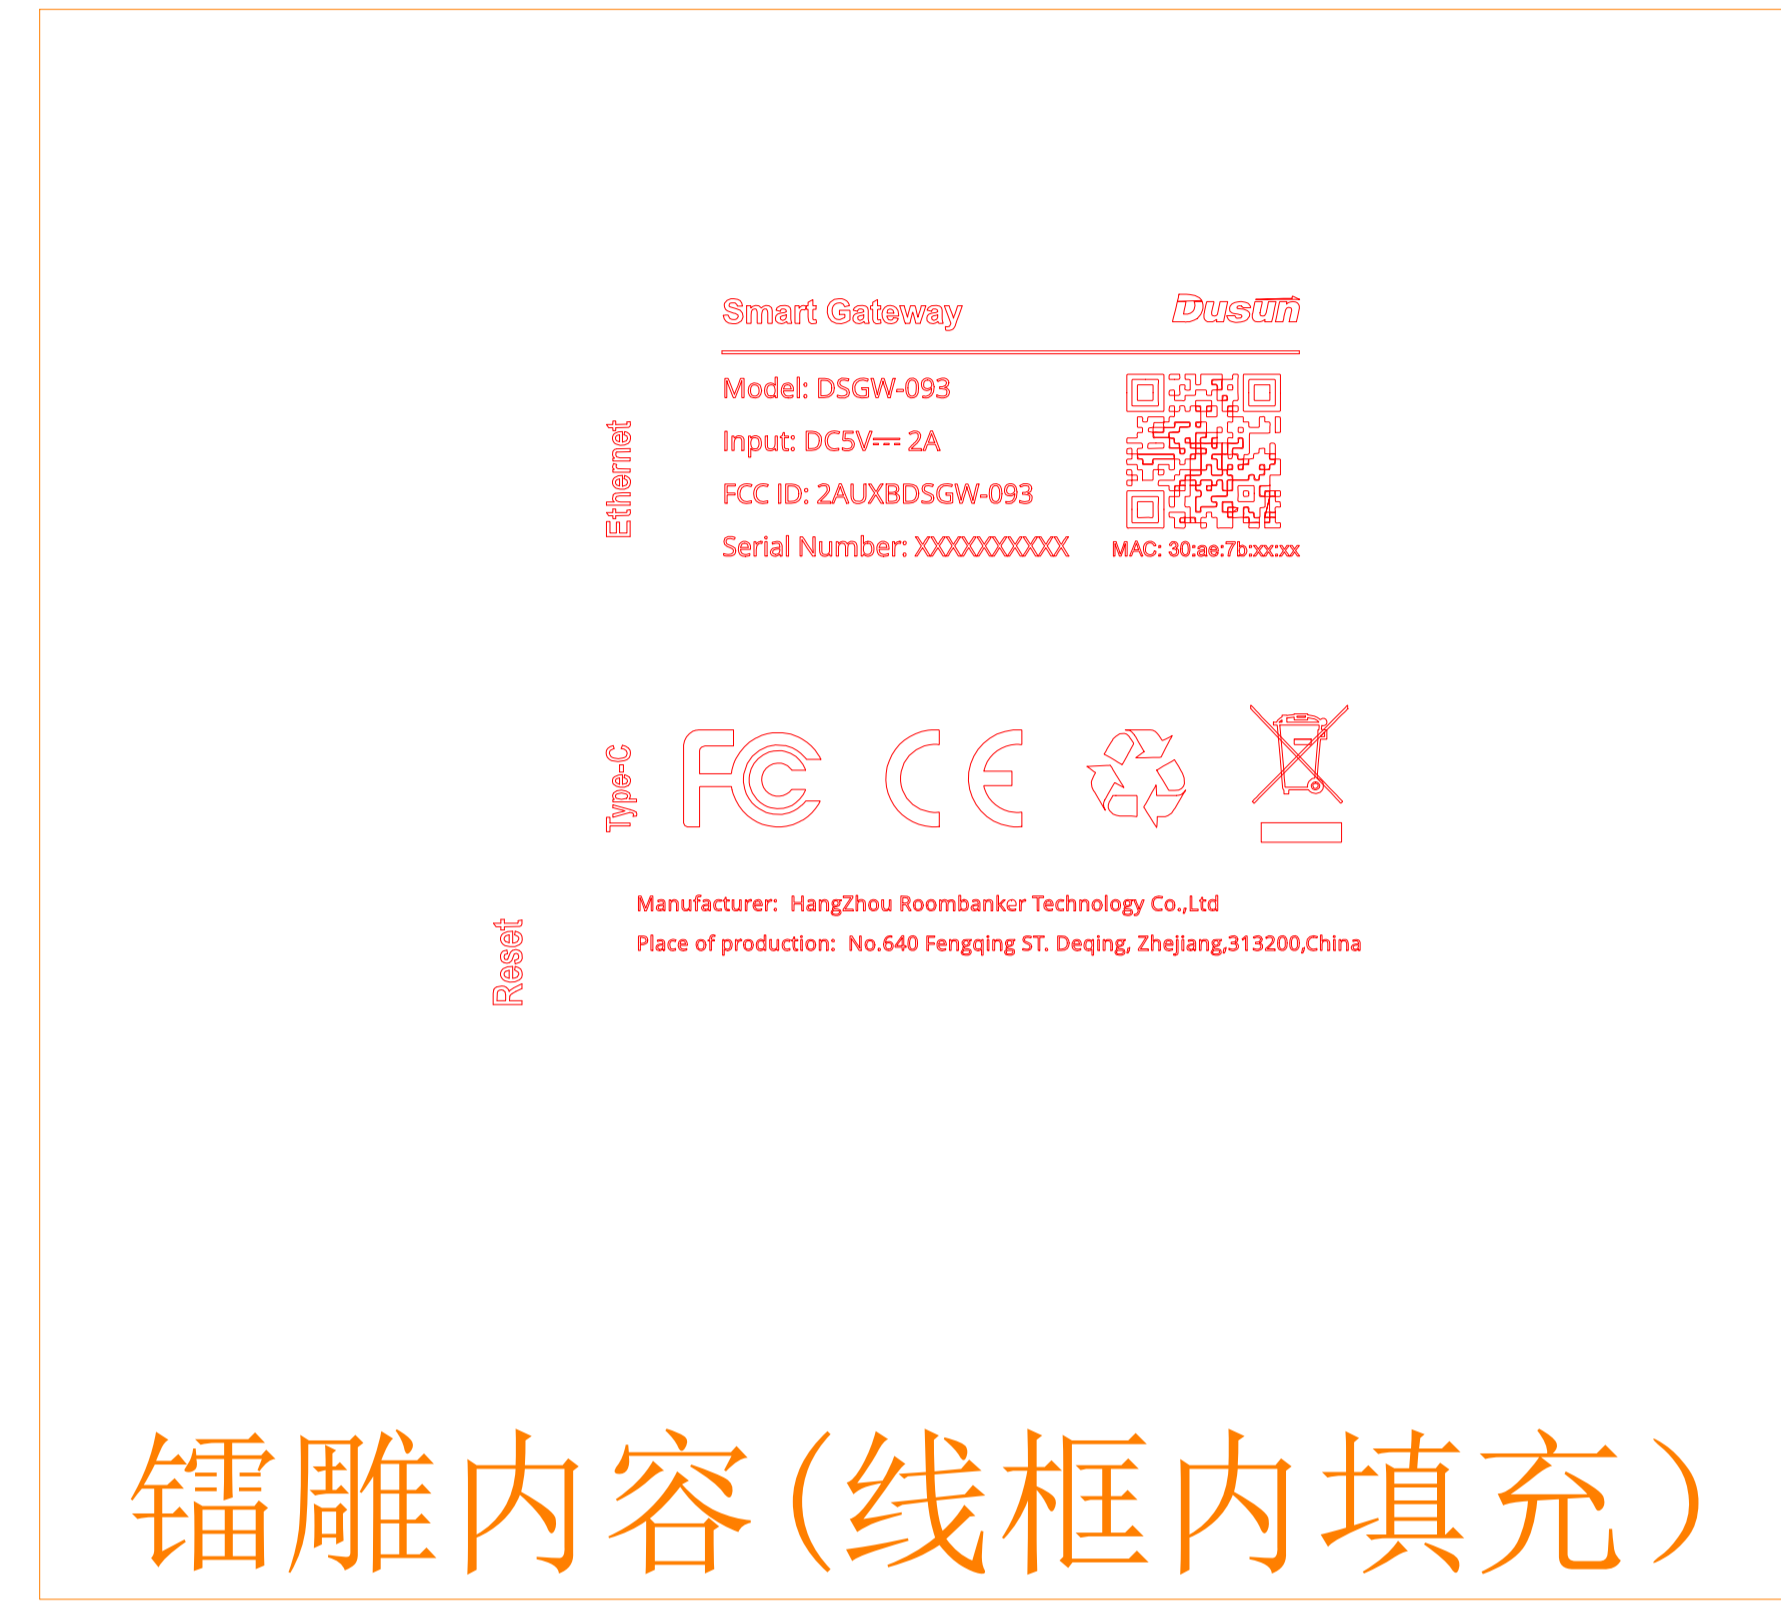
Smart Gateway

Dusun

Ethernet

Model: DSGW-093

Input: DC5V⎓ 2A

FCC ID: 2AUXBDSGW-093

Serial Number: XXXXXXXXXX

MAC: 30:ae:7b:xx:xx

Type-C

FC

CE

Reset

Manufacturer: HangZhou Roombanker Technology Co.,Ltd

Place of production: No.640 Fengqing ST. Deqing, Zhejiang,313200,China

镭雕内容(线框内填充)